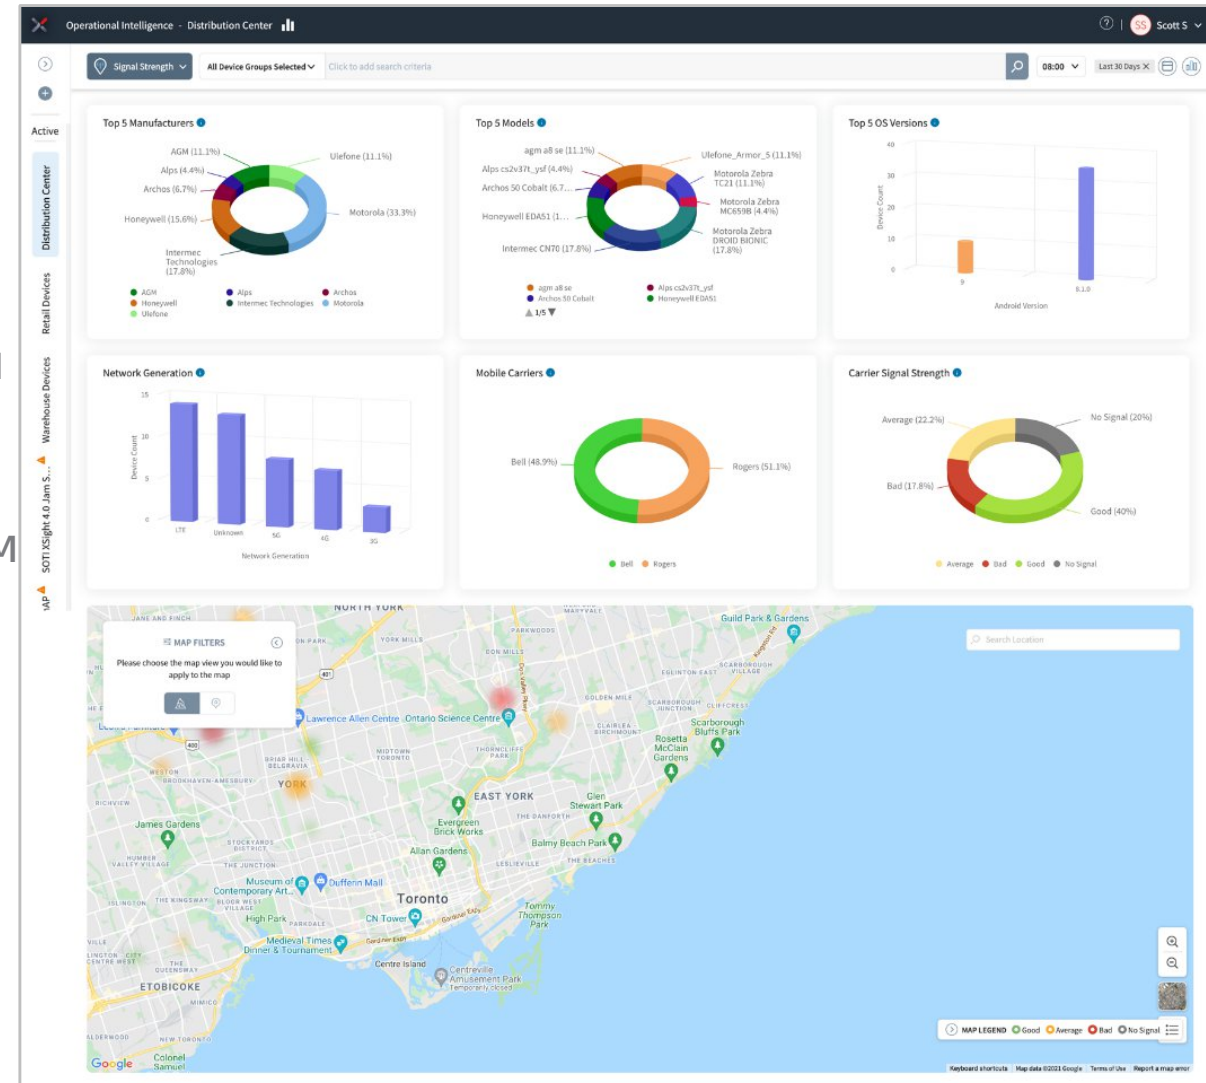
Operational Intelligence - Distribution Center

Scott S

Active

Distribution Center

Retail Devices

Warehouse Devices

SOTI XSight 4.0 Jam S...

Signal Strength

All Device Groups Selected

Click to add search criteria

08:00

Last 30 Days

Top 5 Manufacturers

AGM (11.1%)
Alps (4.4%)
Archos (6.7%)
Honeywell (15.6%)
Intermec Technologies (17.8%)
Ulefone (11.1%)
Motorola (33.3%)

AGM
Honeywell
Ulefone
Alps
Intermec Technologies
Archos
Motorola

Top 5 Models

agm a8 se (11.1%)
Alps cs2v37t_ysf (4.4%)
Archos 50 Cobalt (6.7...
Honeywell EDA51 (1...
Intermec CN70 (17.8%)
Ulefone_Armor_5 (11.1%)
Motorola Zebra TC21 (11.1%)
Motorola Zebra MC659B (4.4%)
Motorola Zebra DROID BIONIC (17.8%)

agm a8 se
Archos 50 Cobalt
Alps cs2v37t_ysf
Honeywell EDA51
1/5

Top 5 OS Versions

40
30
20
10
0
Device Count
9
8.1.0
Android Version

Network Generation

15
10
5
0
Device Count
LTE
Unknown
5G
4G
3G
Network Generation

Mobile Carriers

Bell (48.9%)
Rogers (51.1%)
Bell
Rogers

Carrier Signal Strength

Average (22.2%)
No Signal (20%)
Bad (17.8%)
Good (40%)
Average
Bad
Good
No Signal

MAP FILTERS
Please choose the map view you would like to apply to the map

Search Location

NORTH YORK
Guild Park & Gardens
Lawrence Allen Centre
Ontario Science Centre
Scarborough Bluffs Park
Rosetta McClain Gardens
YORK
EAST YORK
Glen Stewart Park
James Gardens
Evergreen Brick Works
Balmy Beach Park
Allan Gardens
Museum of Contemporary Art...
Dufferin Mall
Toronto
High Park
CN Tower
Tommy Thompson Park
Medieval Times Dinner & Tournament
Centre Island
Centreville Amusement Park
Temporarily closed
ETOBICOKE
Google
Colonel Samuel

MAP LEGEND Good Average Bad No Signal

Keyboard shortcuts Map data ©2021 Google Terms of Use Report a map error